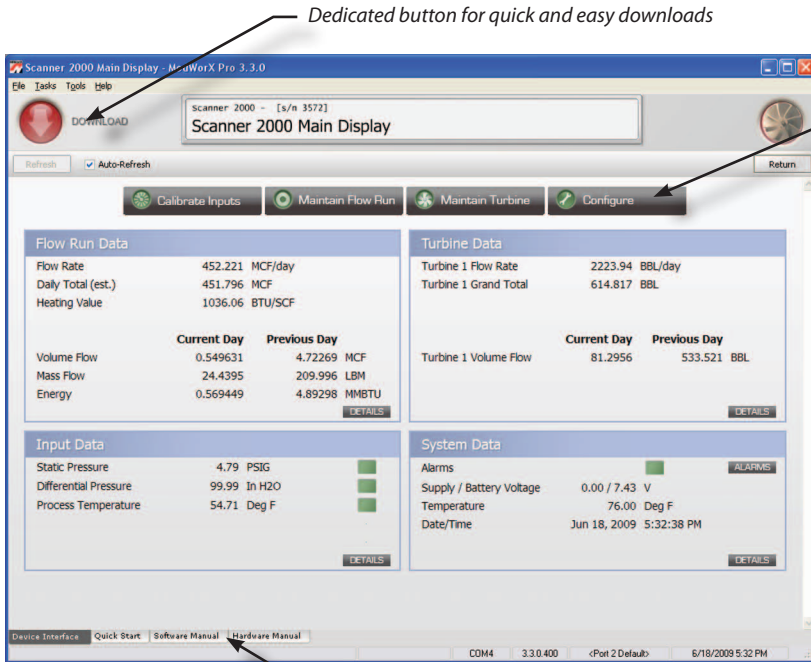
Dedicated button for quick and easy downloads

Scanner 2000 Main Display - ModWorX Pro 3.3.0

File Tasks Tools Help

DOWNLOAD

Scanner 2000 - [s/n 3572]
Scanner 2000 Main Display

Refresh Auto-Refresh Return

Calibrate Inputs Maintain Flow Run Maintain Turbine Configure

Flow Run Data

| | | |
|---|---|---|
| Flow Rate | 452.221 | MCF/day |
| Daily Total (est.) | 451.796 | MCF |
| Heating Value | 1036.06 | BTU/SCF |

| | Current Day | Previous Day | |
|---|---|---|---|
| Volume Flow | 0.549631 | 4.72269 | MCF |
| Mass Flow | 24.4395 | 209.996 | LBM |
| Energy | 0.569449 | 4.89298 | MMBTU |

DETAILS

Turbine Data

| | | |
|---|---|---|
| Turbine 1 Flow Rate | 2223.94 | BBL/day |
| Turbine 1 Grand Total | 614.817 | BBL |

| | Current Day | Previous Day | |
|---|---|---|---|
| Turbine 1 Volume Flow | 81.2956 | 533.521 | BBL |

DETAILS

Input Data

| | | |
|---|---|---|
| Static Pressure | 4.79 | PSIG |
| Differential Pressure | 99.99 | In H2O |
| Process Temperature | 54.71 | Deg F |

DETAILS

System Data

Alarms ALARMS

| | | |
|---|---|---|
| Supply / Battery Voltage | 0.00 / 7.43 | V |
| Temperature | 76.00 | Deg F |
| Date/Time | Jun 18, 2009 | 5:32:38 PM |

DETAILS

Device Interface Quick Start Software Manual Hardware Manual

COM4 3.3.0.400 <Port 2 Default> 6/18/2009 5:32 PM